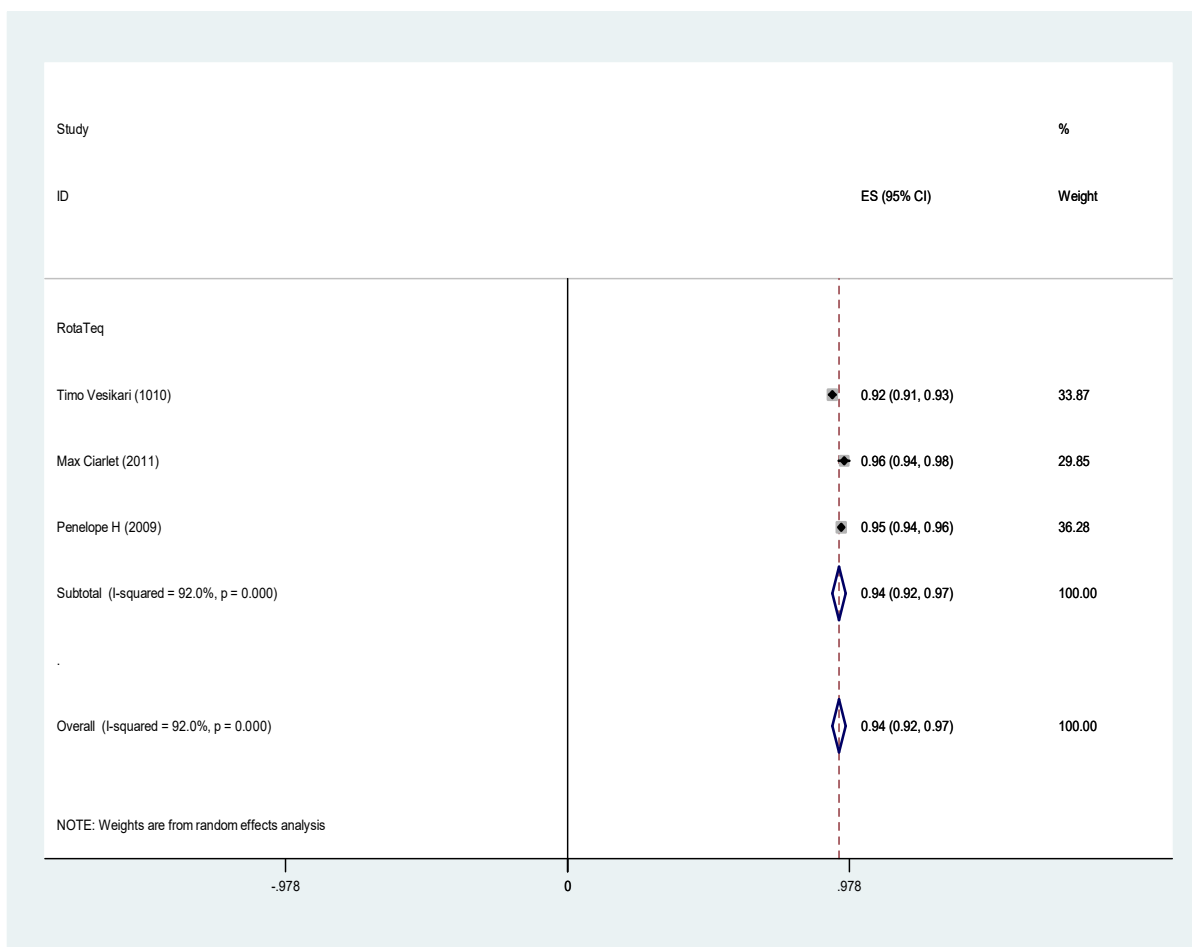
Study

ID

ES (95% CI)

%

Weight

RotaTeq

Timo Vesikari (1010)

0.92 (0.91, 0.93)

33.87

Max Ciarlet (2011)

0.96 (0.94, 0.98)

29.85

Penelope H (2009)

0.95 (0.94, 0.96)

36.28

Subtotal (I-squared = 92.0%, p = 0.000)

0.94 (0.92, 0.97)

100.00

.

Overall (I-squared = 92.0%, p = 0.000)

0.94 (0.92, 0.97)

100.00

NOTE: Weights are from random effects analysis

-.978

0

.978